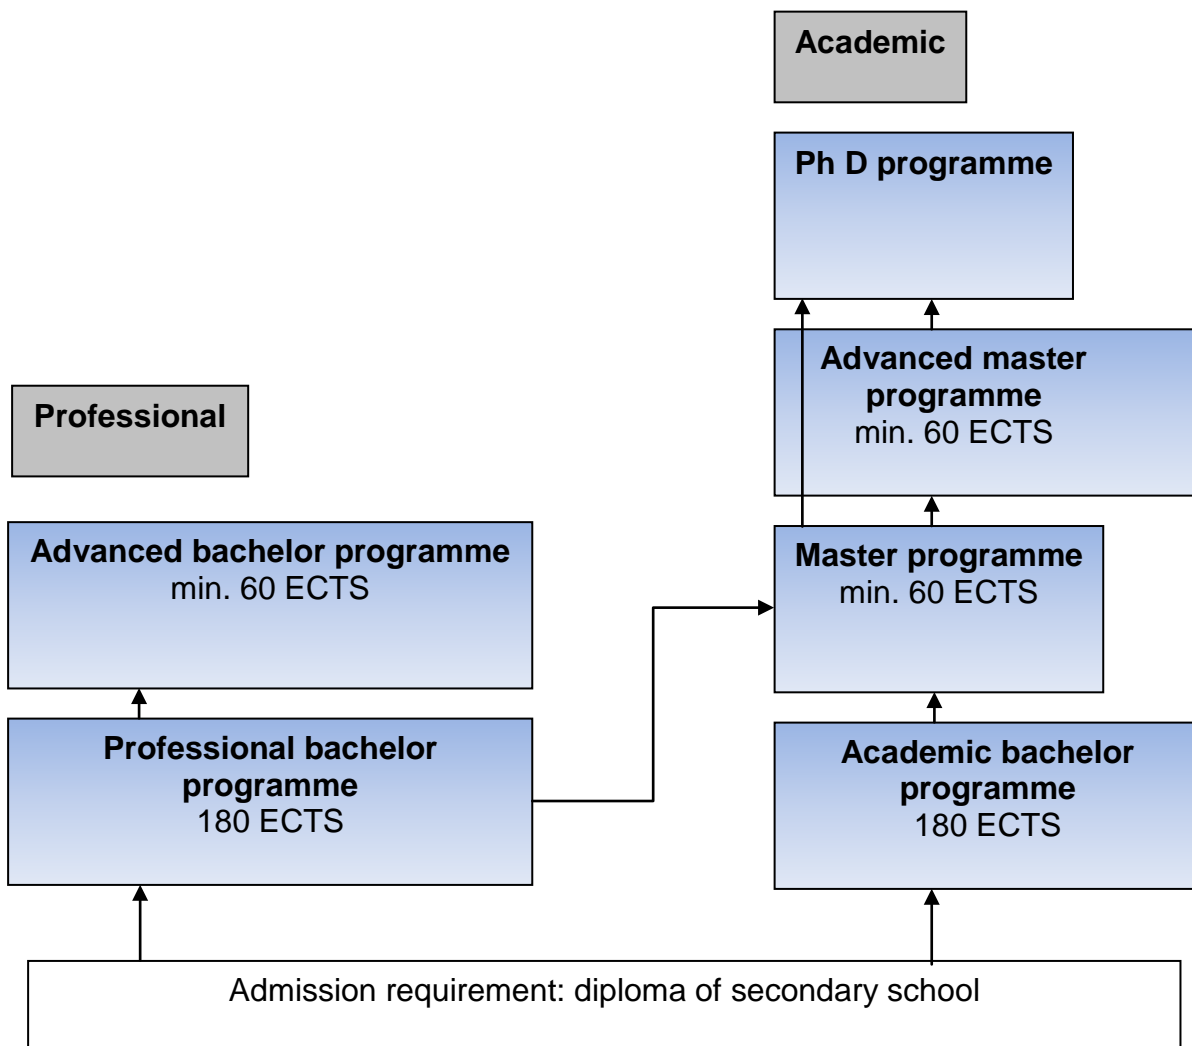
Academic

Ph D programme

Advanced master programme
min. 60 ECTS

Professional

Advanced bachelor programme
min. 60 ECTS

Master programme
min. 60 ECTS

Professional bachelor programme
180 ECTS

Academic bachelor programme
180 ECTS

Admission requirement: diploma of secondary school